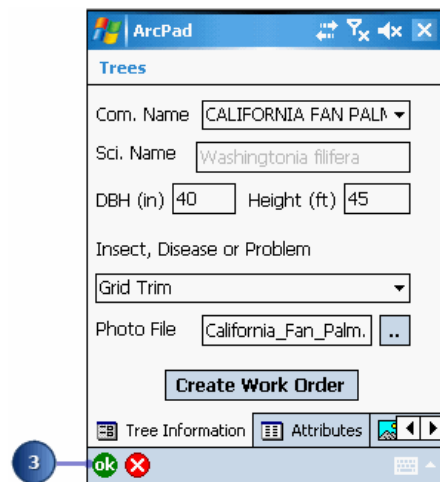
ArcPad

Trees

Com. Name CALIFORNIA FAN PALM

Sci. Name Washingtonia filifera

DBH (in) 40 Height (ft) 45

Insect, Disease or Problem

Grid Trim

Photo File California_Fan_Palm. ..

Create Work Order

Tree Information Attributes

3

ok